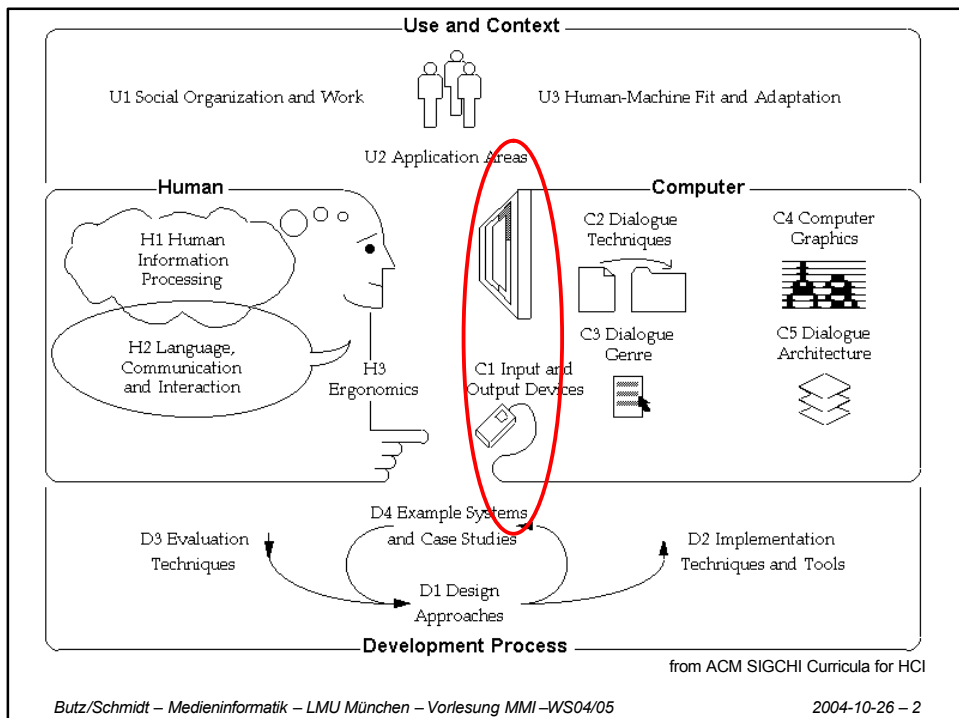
Use and Context

U1 Social Organization and Work

U3 Human-Machine Fit and Adaptation

U2 Application Areas

Human

Computer

H1 Human Information Processing

H2 Language, Communication and Interaction

H3 Ergonomics

C2 Dialogue Techniques

C4 Computer Graphics

C3 Dialogue Genre

C5 Dialogue Architecture

C1 Input and Output Devices

D4 Example Systems and Case Studies

D3 Evaluation Techniques

D2 Implementation Techniques and Tools

D1 Design Approaches

Development Process

from ACM SIGCHI Curricula for HCI

Butz/Schmidt – Medieninformatik – LMU München – Vorlesung MMI –WS04/05

2004-10-26 – 2